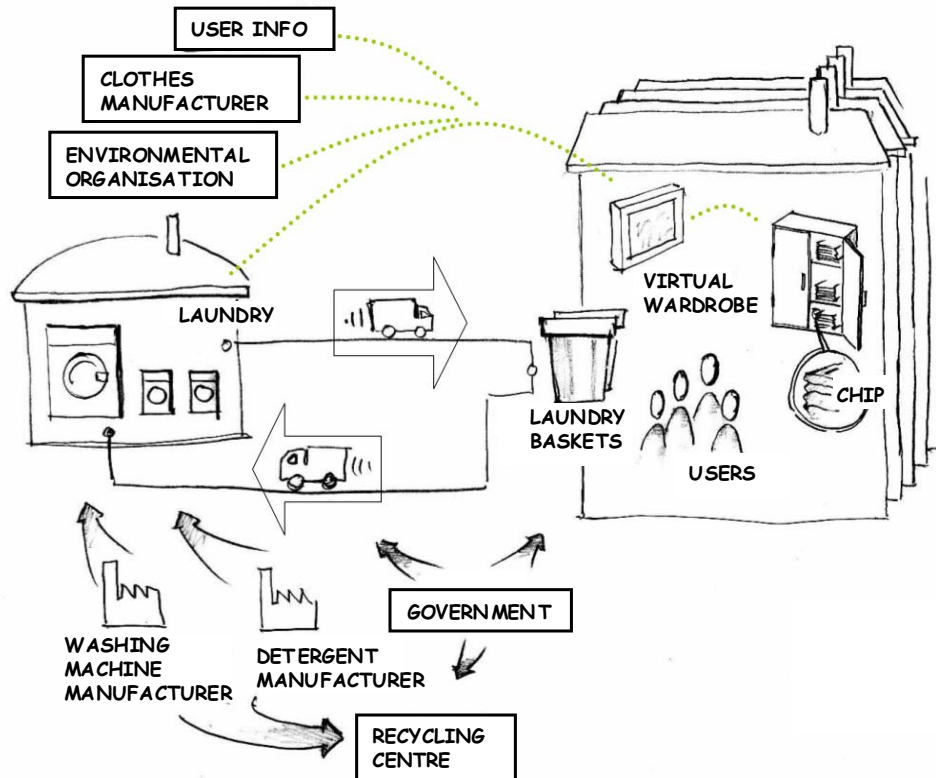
USER INFO

CLOTHES MANUFACTURER

ENVIRONMENTAL ORGANISATION

LAUNDRY

VIRTUAL WARDROBE

LAUNDRY BASKETS

CHIP

USERS

GOVERNMENT

WASHING MACHINE MANUFACTURER

DETERGENT MANUFACTURER

RECYCLING CENTRE